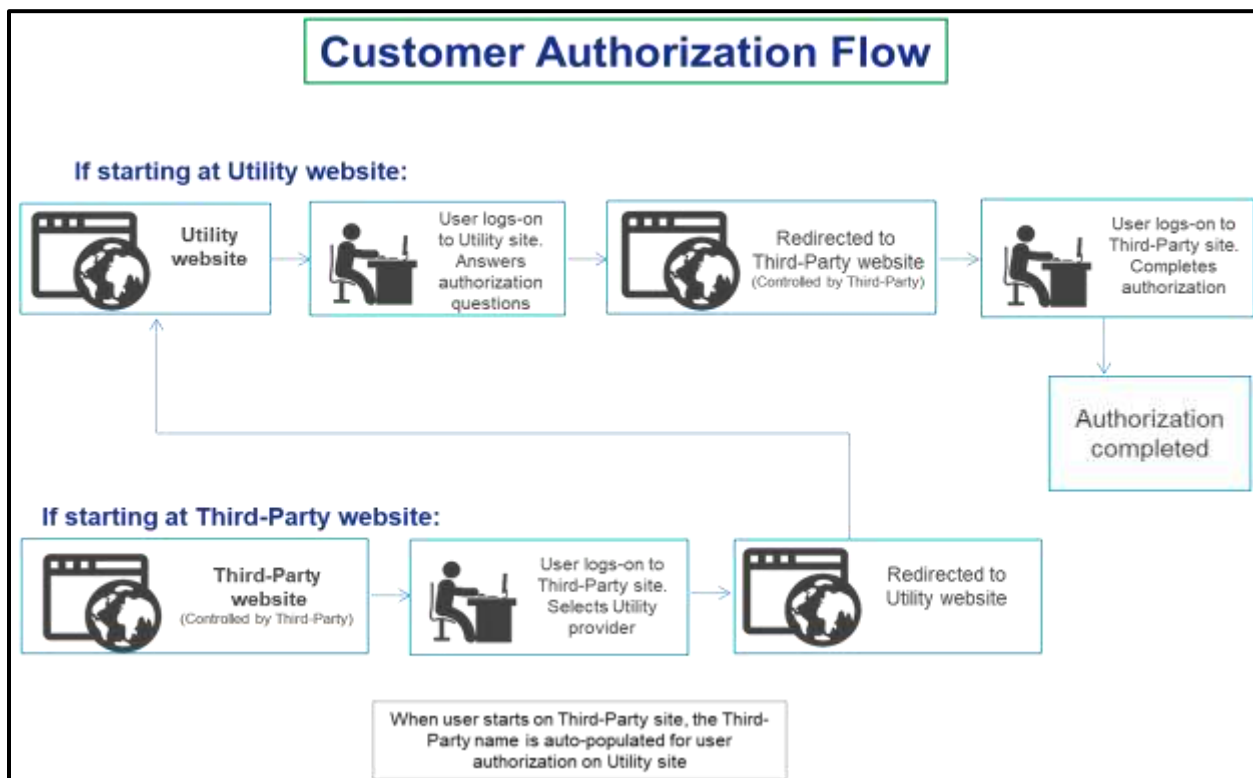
Customer Authorization Flow

If starting at Utility website:

Utility website

User logs-on to Utility site. Answers authorization questions

Redirected to Third-Party website (Controlled by Third-Party)

User logs-on to Third-Party site. Completes authorization

Authorization completed

If starting at Third-Party website:

Third-Party website (Controlled by Third-Party)

User logs-on to Third-Party site. Selects Utility provider

Redirected to Utility website

When user starts on Third-Party site, the Third-Party name is auto-populated for user authorization on Utility site